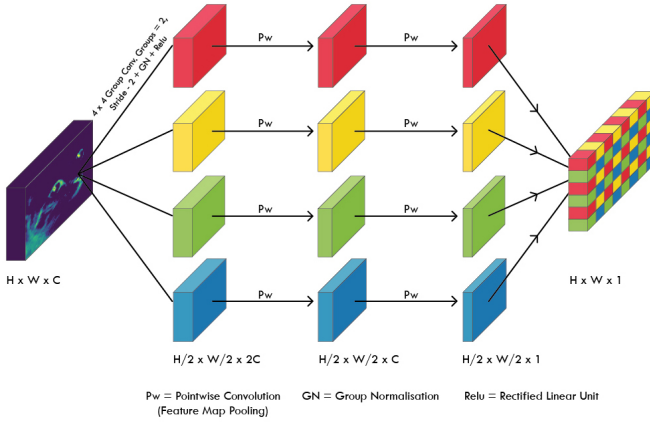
4 x 4 Group Conv. Groups = 2, Stride - 2 + GN + Relu

Pw
Pw
Pw
Pw
Pw
Pw
Pw
Pw

H x W x C

H x W x 1

H/2 x W/2 x 2C

H/2 x W/2 x C

H/2 x W/2 x 1

Pw = Pointwise Convolution (Feature Map Pooling)

GN = Group Normalisation

Relu = Rectified Linear Unit